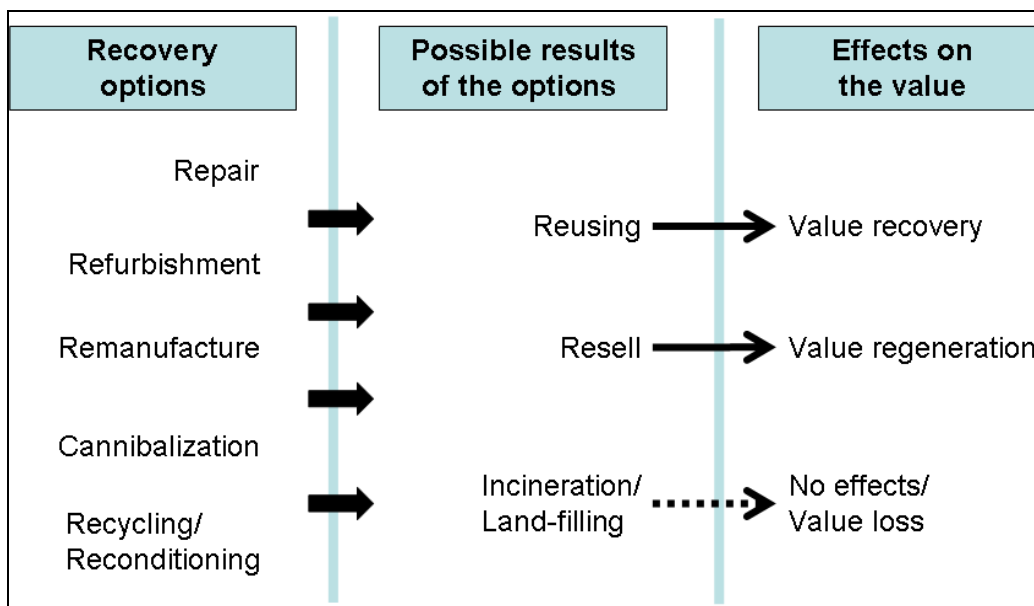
Recovery options

Possible results of the options

Effects on the value

Repair

Reusing

Value recovery

Refurbishment

Remanufacture

Resell

Value regeneration

Cannibalization

Incineration/ Land-filling

No effects/ Value loss

Recycling/ Reconditioning